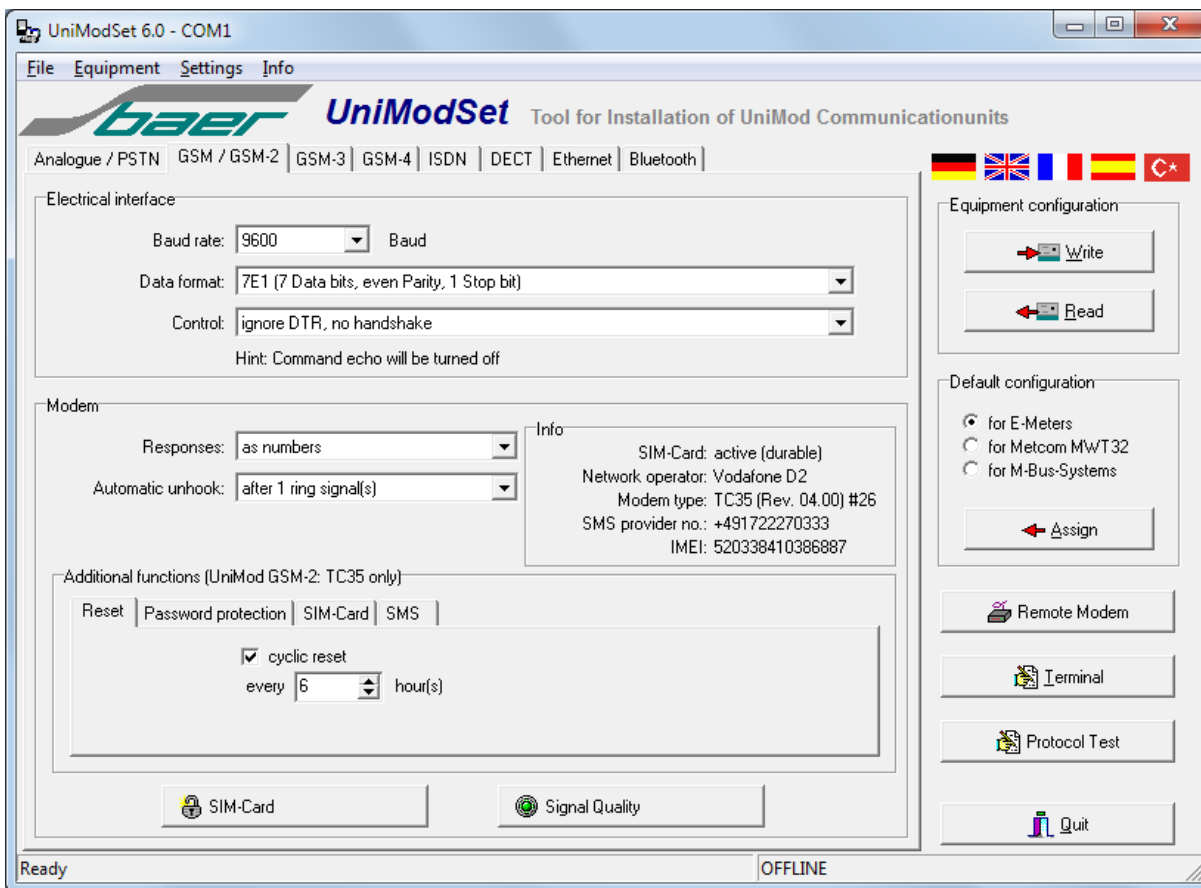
UniModSet 6.0 - COM1

File Equipment Settings Info

baer UniModSet Tool for Installation of UniMod Communicationunits

Analogue / PSTN | GSM / GSM-2 | GSM-3 | GSM-4 | ISDN | DECT | Ethernet | Bluetooth

Electrical interface
Baud rate: 9600 Baud
Data format: 7E1 (7 Data bits, even Parity, 1 Stop bit)
Control: ignore DTR, no handshake
Hint: Command echo will be turned off

Modem
Responses: as numbers
Automatic unhook: after 1 ring signal(s)

Info
SIM-Card: active (durable)
Network operator: Vodafone D2
Modem type: TC35 (Rev. 04.00) #26
SMS provider no.: +491722270333
IMEI: 520338410386887

Additional functions (UniMod GSM-2: TC35 only)
Reset | Password protection | SIM-Card | SMS
cyclic reset
every 6 hour(s)

SIM-Card
Signal Quality

Equipment configuration
Write
Read

Default configuration
for E-Meters
for Metcom MWT32
for M-Bus-Systems
Assign

Remote Modem
Terminal
Protocol Test
Quit

Ready
OFFLINE